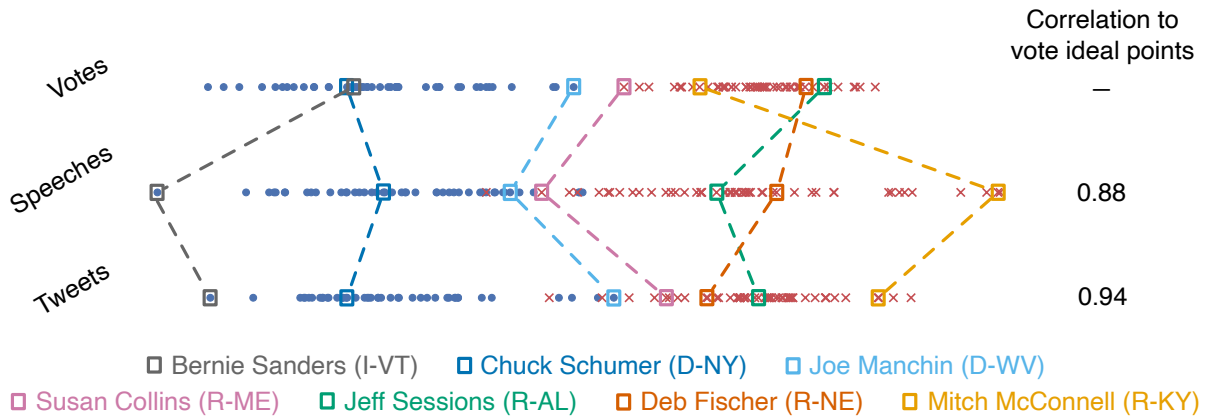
Correlation to vote ideal points

Votes –

Speeches 0.88

Tweets 0.94

Bernie Sanders (I-VT) Chuck Schumer (D-NY) Joe Manchin (D-WV)

Susan Collins (R-ME) Jeff Sessions (R-AL) Deb Fischer (R-NE) Mitch McConnell (R-KY)